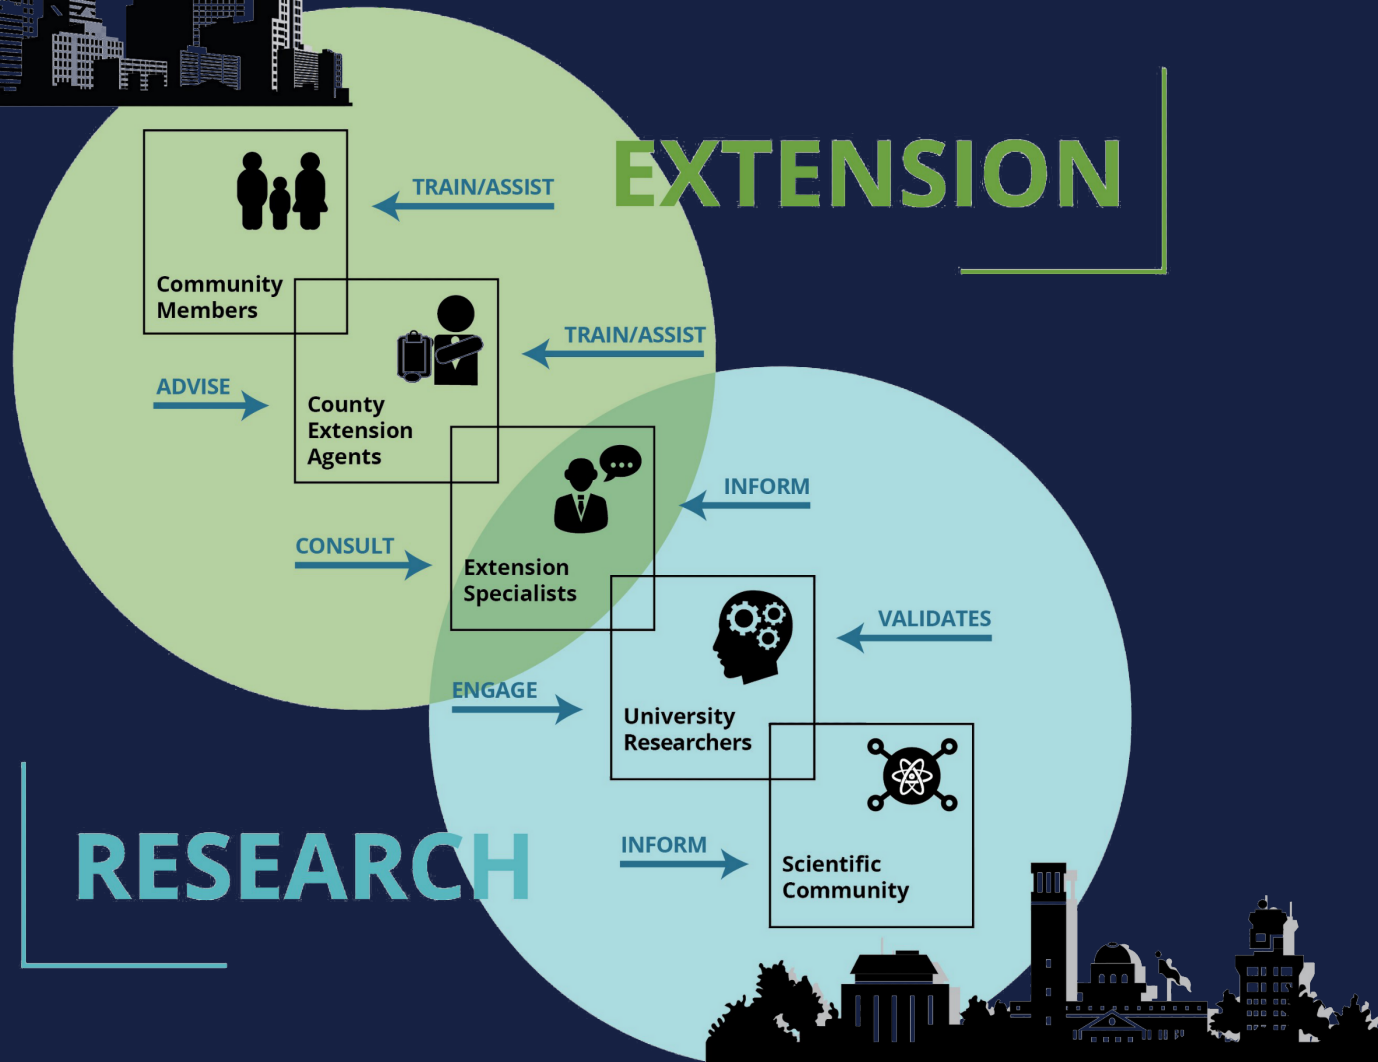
EXTENSION

TRAIN/ASSIST

Community Members

TRAIN/ASSIST

ADVISE

County Extension Agents

INFORM

CONSULT

Extension Specialists

VALIDATES

ENGAGE

University Researchers

RESEARCH

INFORM

Scientific Community